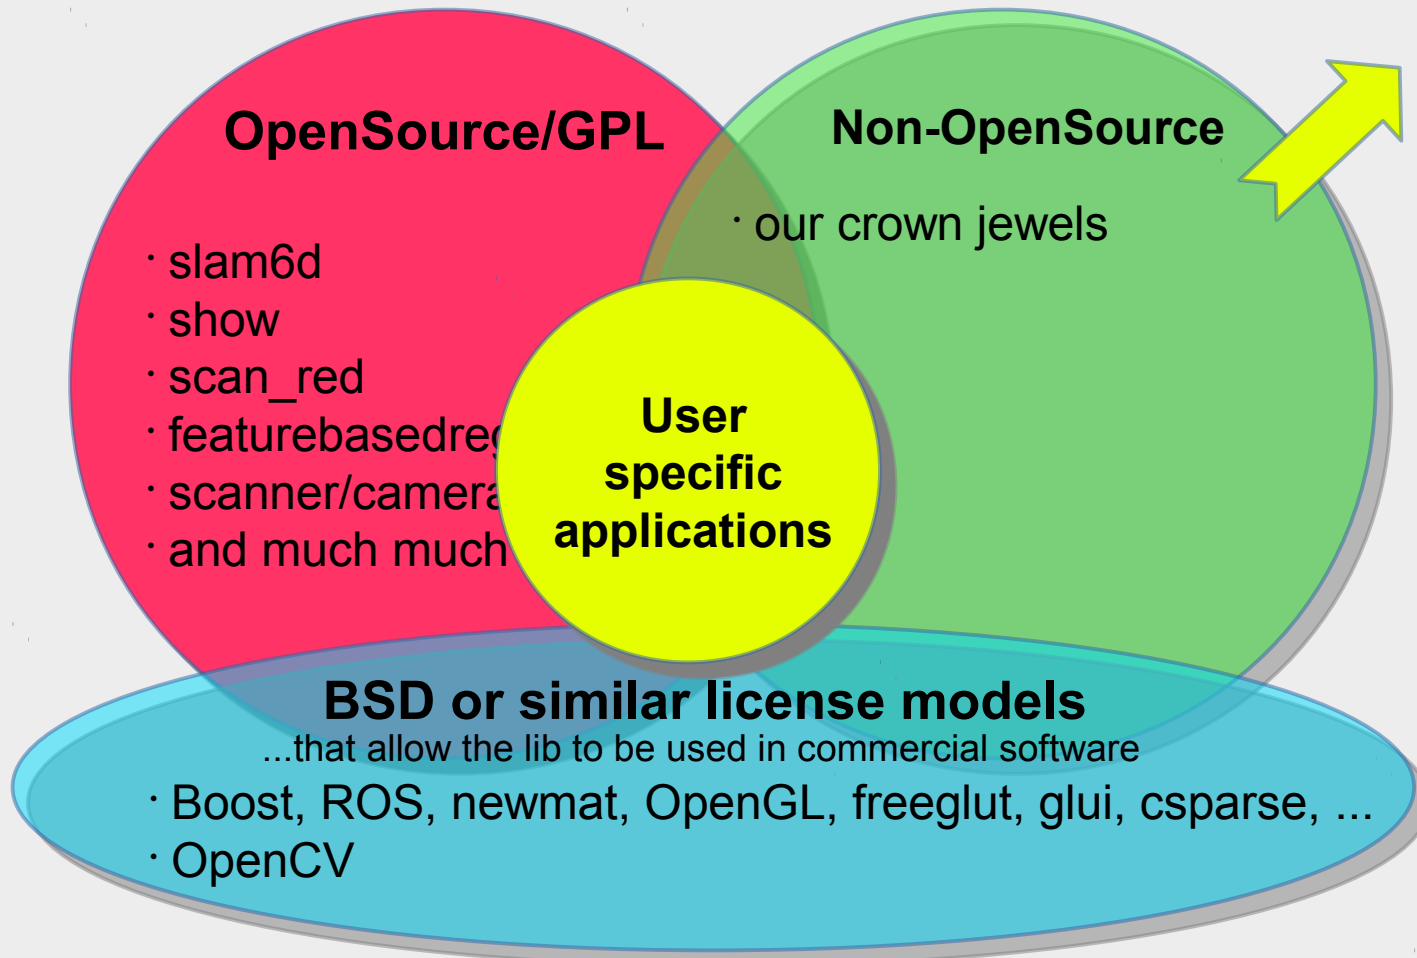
OpenSource/GPL

· slam6d
· show
· scan_red
· featurebasedre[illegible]
· scanner/camera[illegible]
· and much much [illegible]

Non-OpenSource

· our crown jewels

User specific applications

BSD or similar license models
...that allow the lib to be used in commercial software
· Boost, ROS, newmat, OpenGL, freeglut, glui, csparse, ...
· OpenCV